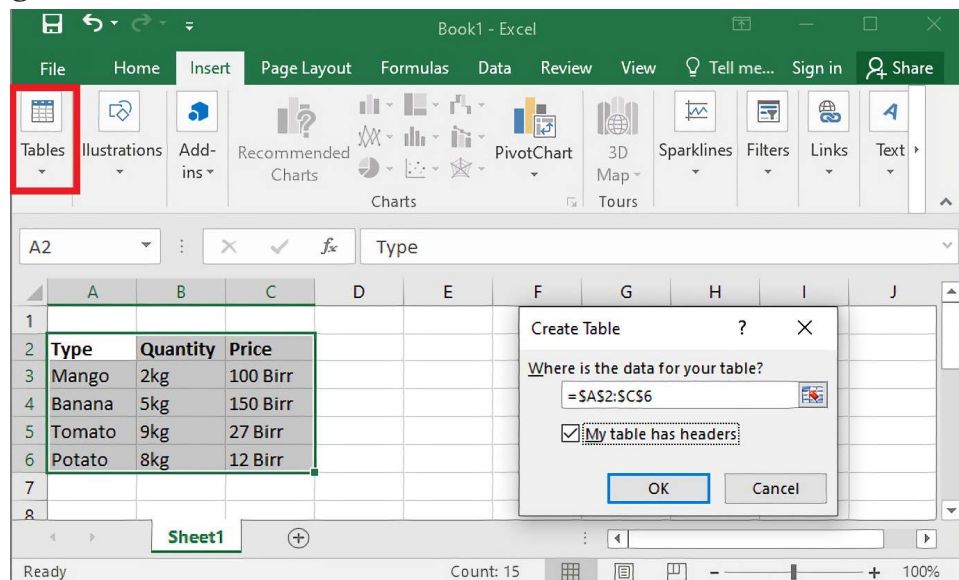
Book1 - Excel

File Home Insert Page Layout Formulas Data Review View Tell me... Sign in Share

Tables Illustrations Add-ins Recommended Charts PivotChart 3D Map Sparklines Filters Links Text

Charts Tours

A2 $f_x$ Type

| | A | B | C | D | E | F | G | H | I | J |
|---|---|---|---|---|---|---|---|---|---|---|
| 1 | | | | | | | | | | |
| 2 | Type | Quantity | Price | | | | | | | |
| 3 | Mango | 2kg | 100 Birr | | | | | | | |
| 4 | Banana | 5kg | 150 Birr | | | | | | | |
| 5 | Tomato | 9kg | 27 Birr | | | | | | | |
| 6 | Potato | 8kg | 12 Birr | | | | | | | |
| 7 | | | | | | | | | | |
| 8 | | | | | | | | | | |

Create Table ? ×

Where is the data for your table?

=$A$2:$C$6

My table has headers

OK Cancel

Sheet1

Ready Count: 15 100%